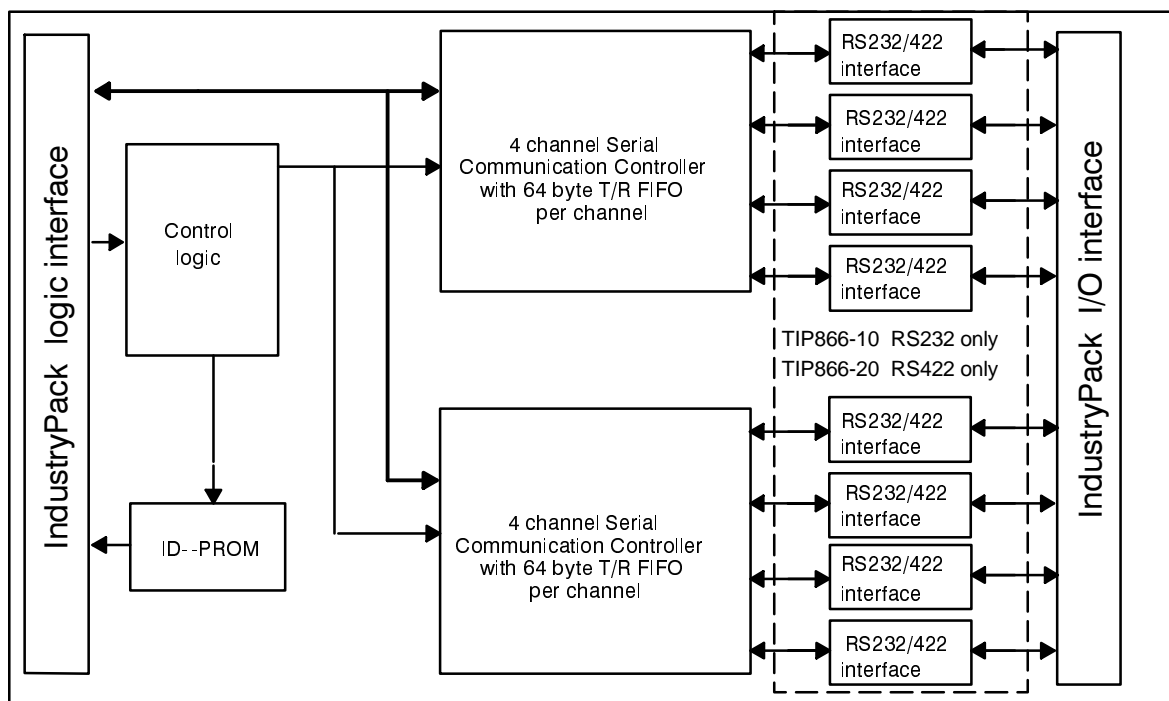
IndustryPack logic interface

Control logic

ID--PROM

4 channel Serial Communication Controller with 64 byte T/R FIFO per channel

4 channel Serial Communication Controller with 64 byte T/R FIFO per channel

RS232/422 interface

RS232/422 interface

RS232/422 interface

RS232/422 interface

TIP866-10 RS232 only

TIP866-20 RS422 only

RS232/422 interface

RS232/422 interface

RS232/422 interface

RS232/422 interface

IndustryPack I/O interface